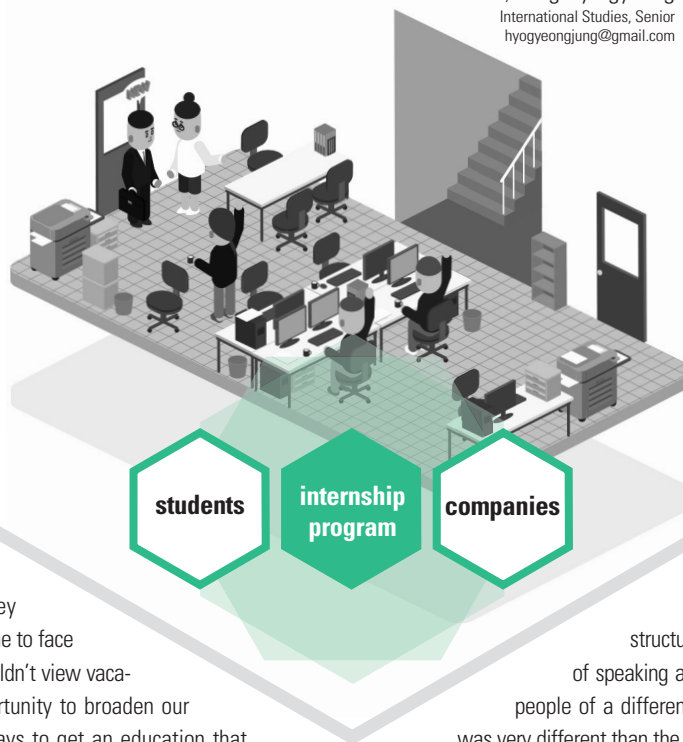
International Studies, Senior
hyogyeongjung@gmail.com

students

internship program

companies

ey
e to face
ldn't view vacartunity to broaden our

structu
of speaking a
people of a differen
was very different than the